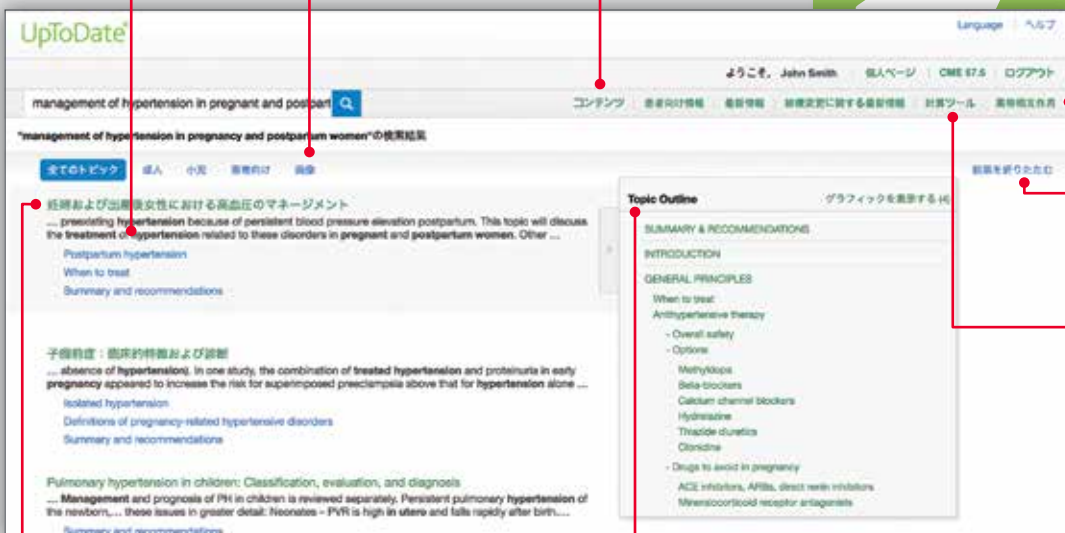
UpToDate®

Language | ヘルプ

ようこそ、John Smith | 個人ページ | CME 57.5 | ログアウト

management of hypertension in pregnant and postpart

コンテンツ | 患者向け情報 | 最新情報 | 診療変更に関する最新情報 | 計算ツール | 薬物相互作用

"management of hypertension in pregnancy and postpartum women"の検索結果

全てのトピック | 成人 | 小児 | 患者向け | 画像

結果を折りたたむ

妊婦および出産後女性における高血圧のマネージメント
... preexisting hypertension because of persistent blood pressure elevation postpartum. This topic will discuss the treatment of hypertension related to these disorders in pregnant and postpartum women. Other ...
Postpartum hypertension
When to treat
Summary and recommendations

子癇前症：臨床的特徴および診断
... absence of hypertension). In one study, the combination of treated hypertension and proteinuria in early pregnancy appeared to increase the risk for superimposed preeclampsia above that for hypertension alone ...
Isolated hypertension
Definitions of pregnancy-related hypertensive disorders
Summary and recommendations

Pulmonary hypertension in children: Classification, evaluation, and diagnosis
... Management and prognosis of PH in children is reviewed separately. Persistent pulmonary hypertension of the newborn,... these issues in greater detail: Neonates – PVR is high in utero and falls rapidly after birth....
Summary and recommendations

Topic Outline
グラフィックを表示する (4)
SUMMARY & RECOMMENDATIONS
INTRODUCTION
GENERAL PRINCIPLES
When to treat
Antihypertensive therapy
- Overall safety
- Options
Methyldopa
Beta-blockers
Calcium channel blockers
Hydralazine
Thiazide diuretics
Clonidine
- Drugs to avoid in pregnancy
ACE inhibitors, ARBs, direct renin inhibitors
Mineralocorticoid receptor antagonists